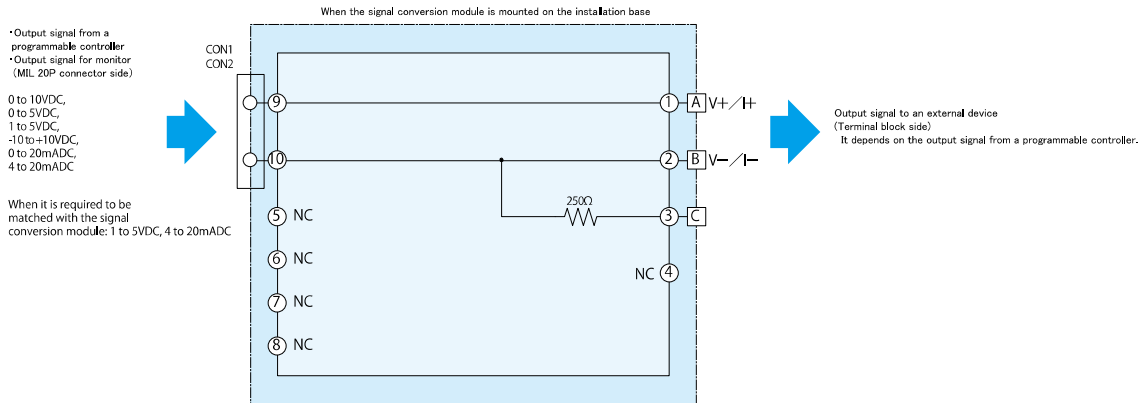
When the signal conversion module is mounted on the installation base

・Output signal from a programmable controller
・Output signal for monitor (MIL 20P connector side)

0 to 10VDC,
0 to 5VDC,
1 to 5VDC,
-10 to +10VDC,
0 to 20mADC,
4 to 20mADC

When it is required to be matched with the signal conversion module: 1 to 5VDC, 4 to 20mADC

CON1
CON2

9
10
5 NC
6 NC
7 NC
8 NC

250Ω

1 A V+／I+
2 B V−／I−
3 C
NC 4

Output signal to an external device
(Terminal block side)
It depends on the output signal from a programmable controller.